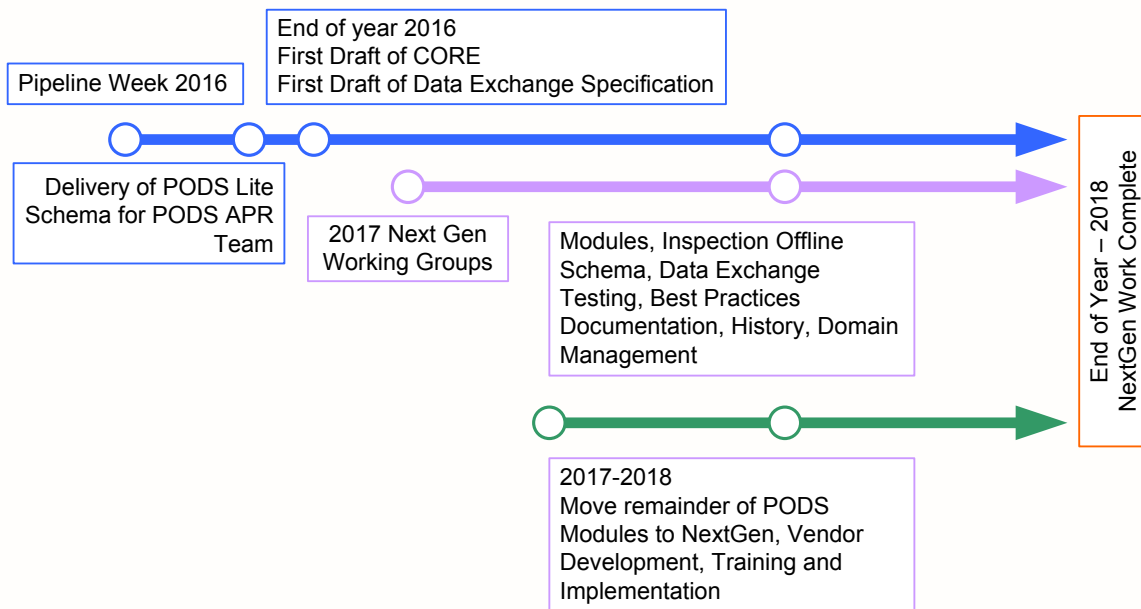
Pipeline Week 2016

End of year 2016
First Draft of CORE
First Draft of Data Exchange Specification

Delivery of PODS Lite Schema for PODS APR Team

2017 Next Gen Working Groups

Modules, Inspection Offline Schema, Data Exchange Testing, Best Practices Documentation, History, Domain Management

End of Year – 2018
NextGen Work Complete

2017-2018
Move remainder of PODS Modules to NextGen, Vendor Development, Training and Implementation